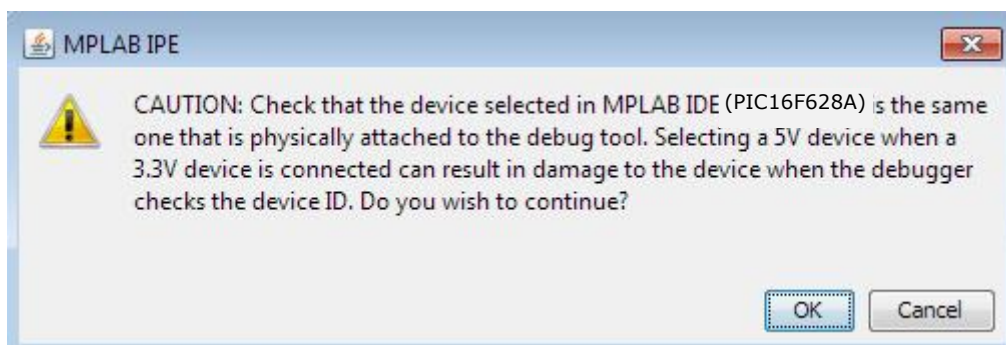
MPLAB IPE

CAUTION: Check that the device selected in MPLAB IDE (PIC16F628A) is the same one that is physically attached to the debug tool. Selecting a 5V device when a 3.3V device is connected can result in damage to the device when the debugger checks the device ID. Do you wish to continue?

OK Cancel